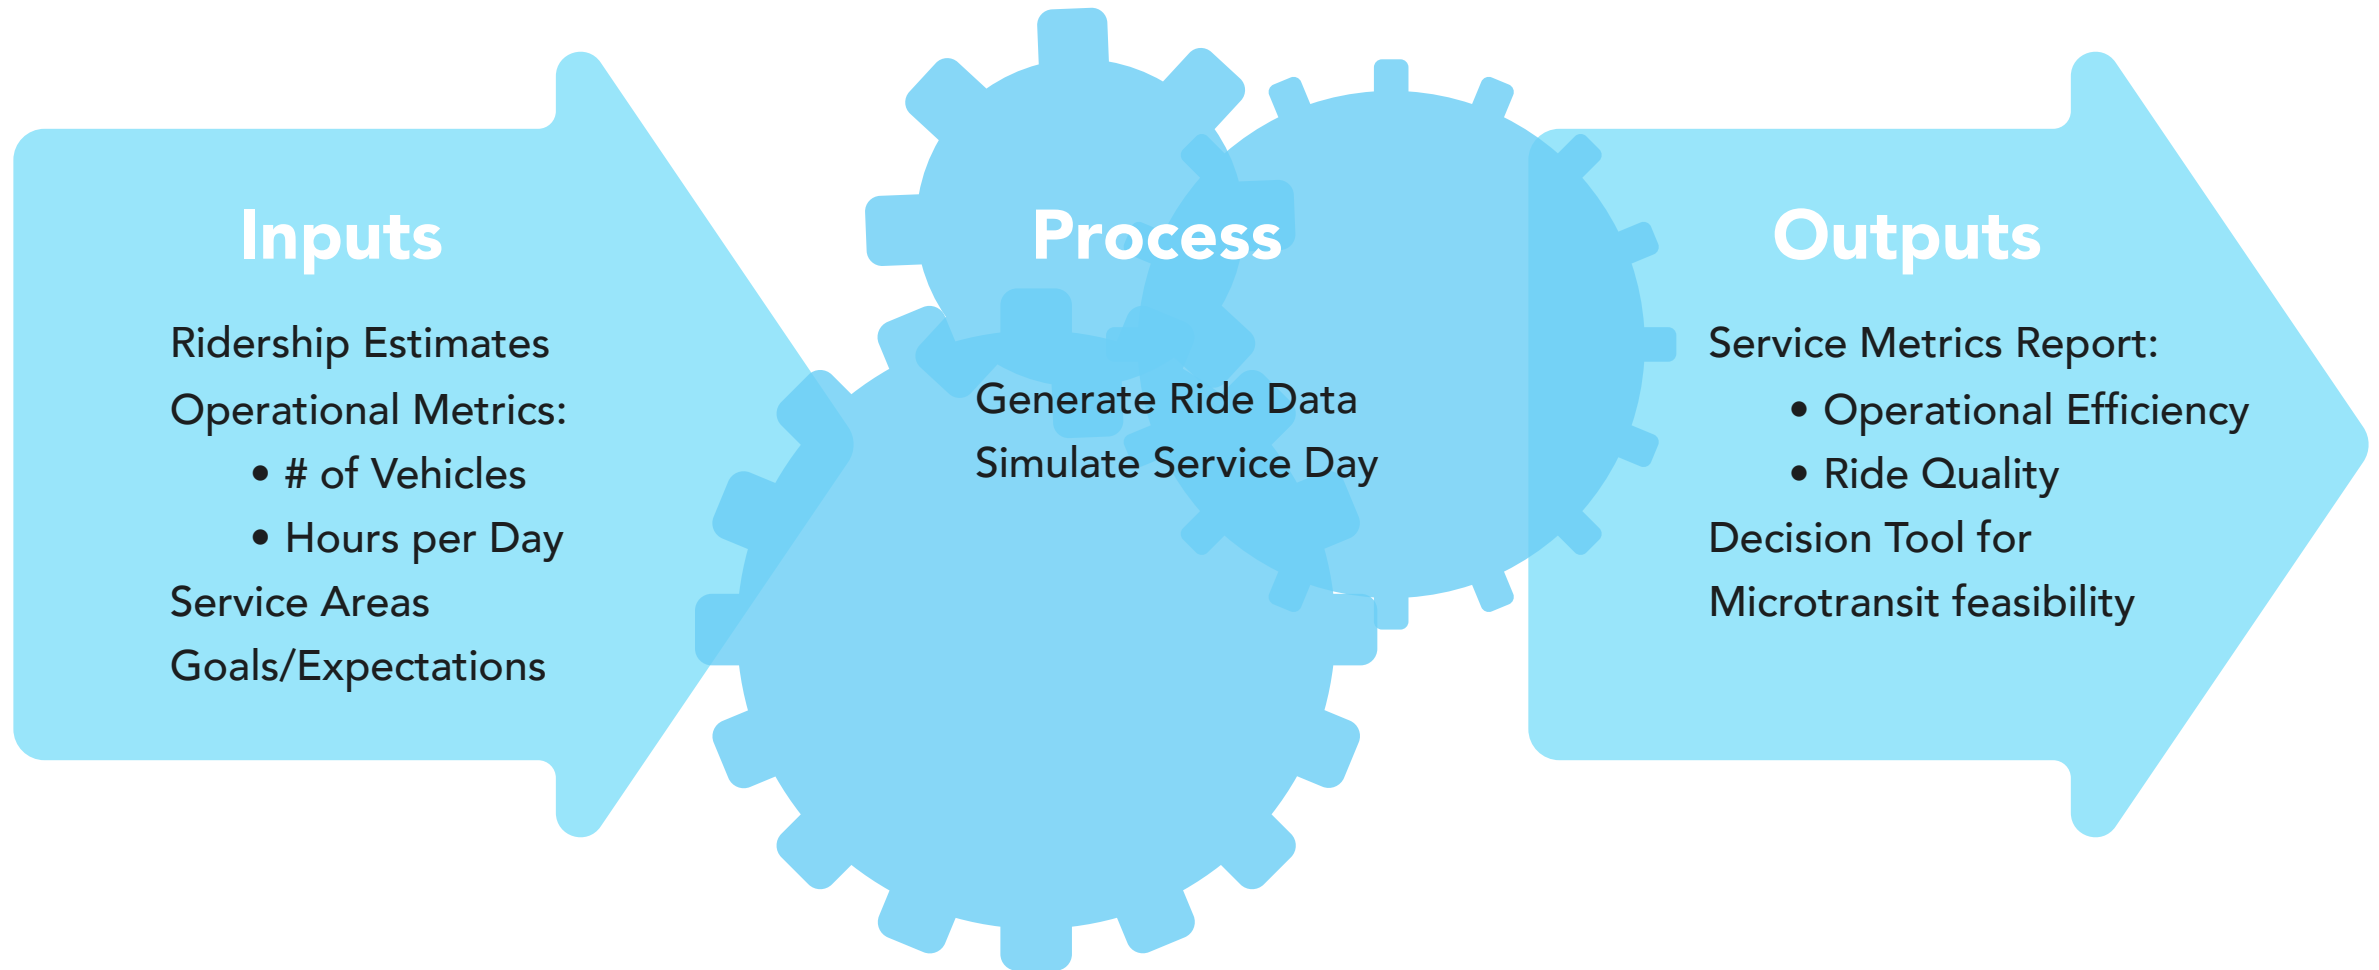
Inputs

Ridership Estimates

Operational Metrics:

- # of Vehicles
- Hours per Day

Service Areas

Goals/Expectations

Process

Generate Ride Data

Simulate Service Day

Outputs

Service Metrics Report:

- Operational Efficiency
- Ride Quality

Decision Tool for Microtransit feasibility